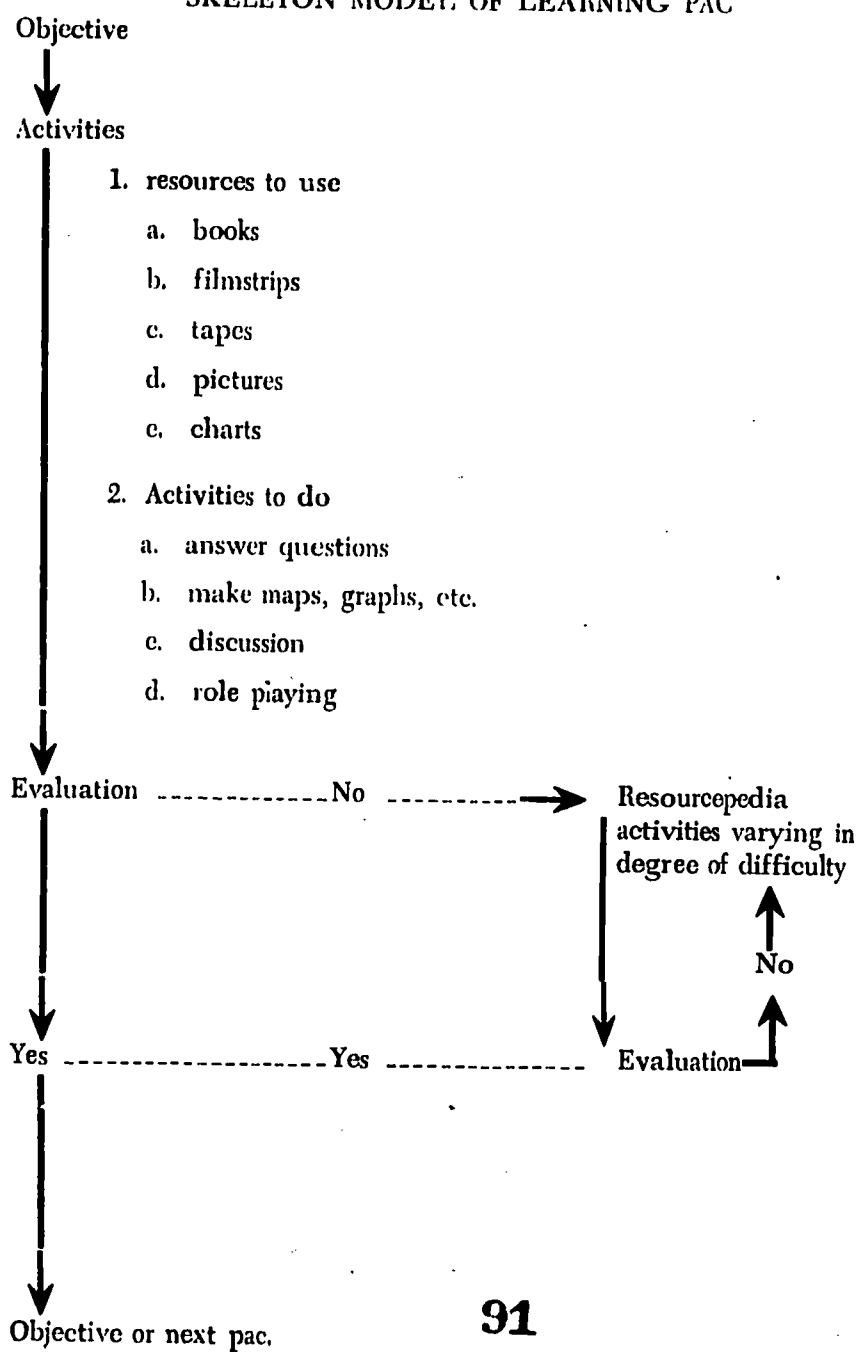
SKELETON MODEL OF LEARNING PAC

Objective

Activities

1. resources to use

a. books

b. filmstrips

c. tapes

d. pictures

e. charts

2. Activities to do

a. answer questions

b. make maps, graphs, etc.

c. discussion

d. role playing

Evaluation ------------- No ---------- Resourcepedia activities varying in degree of difficulty

No

Yes ------------------ Yes -------------- Evaluation

Objective or next pac.

91